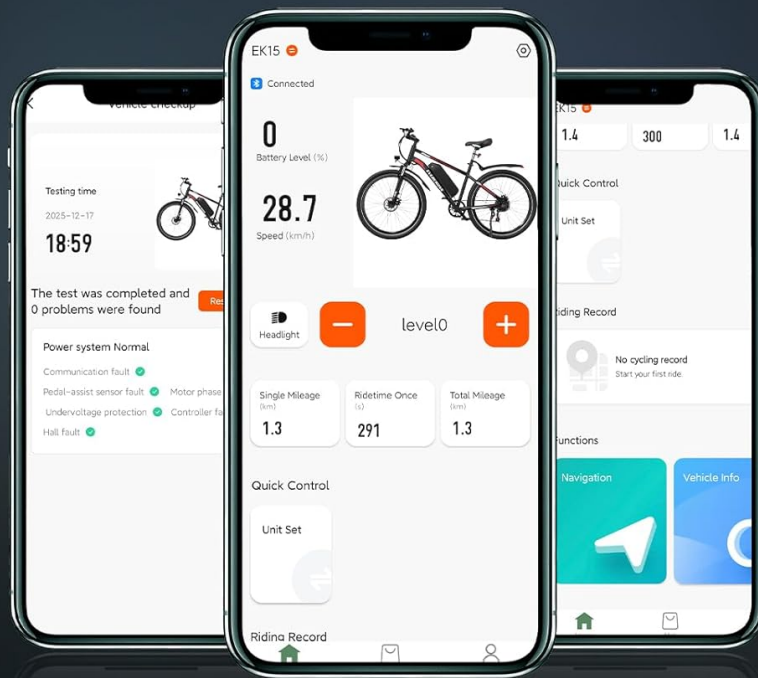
Vehicle Checkup

Testing time

2025-12-17

18:59

The test was completed and 0 problems were found

Res

Power system Normal

Communication fault

Pedal-assist sensor fault

Motor phase

Undervoltage protection

Controller fa

Hall fault

EK15

Connected

0

Battery Level (%)

28.7

Speed (km/h)

Headlight

level0

Single Mileage (km)

1.3

Ridetime Once (s)

291

Total Mileage (km)

1.3

Quick Control

Unit Set

Riding Record

EK15

1.4

300

1.4

Quick Control

Unit Set

Riding Record

No cycling record

Start your first ride.

Functions

Navigation

Vehicle Info